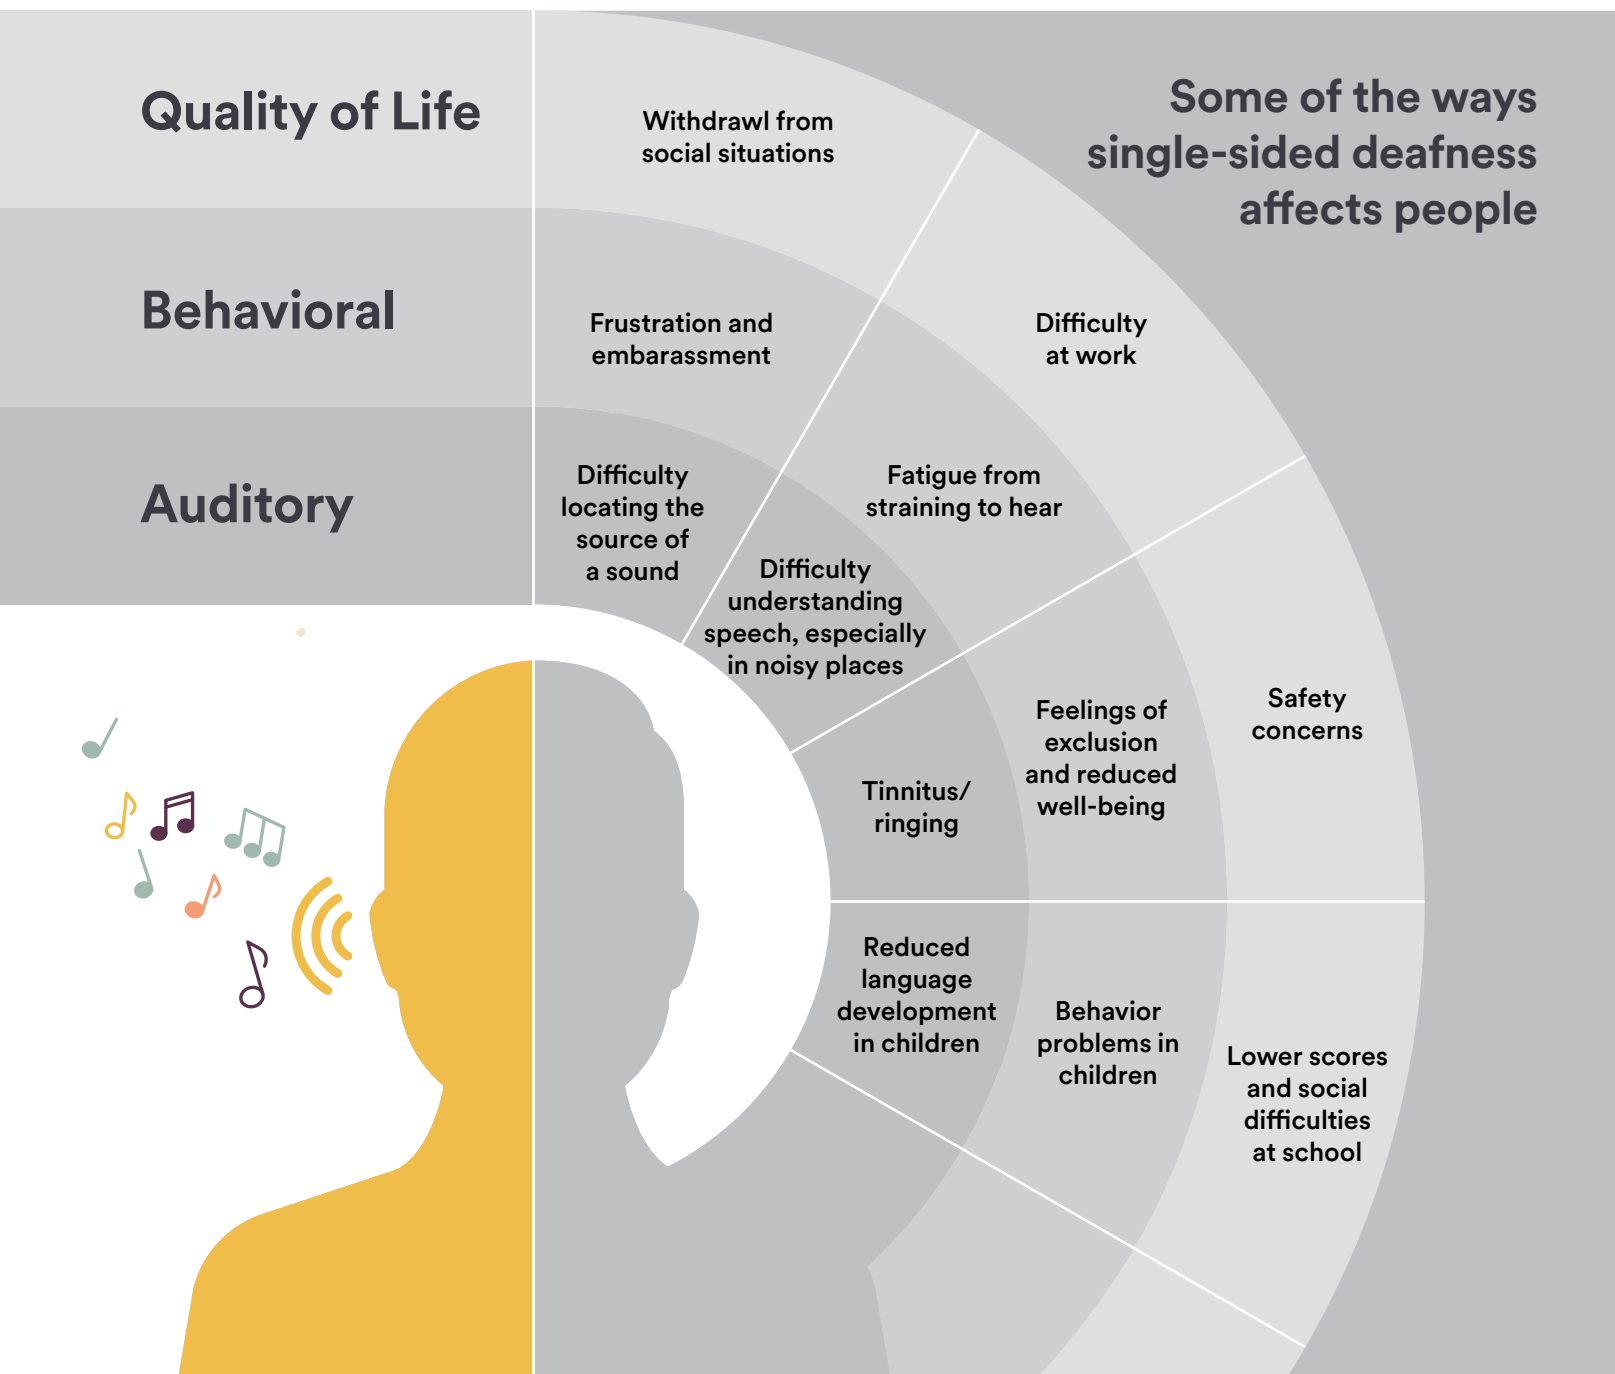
Quality of Life

Behavioral

Auditory

Some of the ways single-sided deafness affects people

Withdrawl from social situations

Frustration and embarassment

Difficulty at work

Difficulty locating the source of a sound

Fatigue from straining to hear

Difficulty understanding speech, especially in noisy places

Safety concerns

Feelings of exclusion and reduced well-being

Tinnitus/ ringing

Reduced language development in children

Behavior problems in children

Lower scores and social difficulties at school